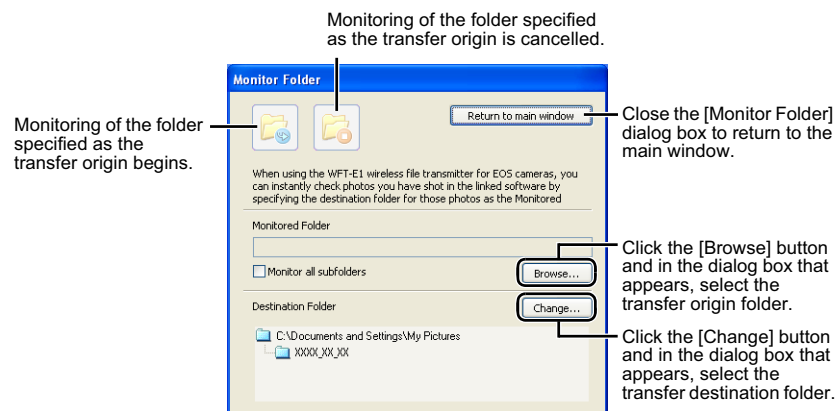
Monitoring of the folder specified as the transfer origin is cancelled.

Monitoring of the folder specified as the transfer origin begins.

Monitor Folder

Return to main window

Close the [Monitor Folder] dialog box to return to the main window.

When using the WFT-E1 wireless file transmitter for EOS cameras, you can instantly check photos you have shot in the linked software by specifying the destination folder for those photos as the Monitored

Monitored Folder

Monitor all subfolders

Browse...

Click the [Browse] button and in the dialog box that appears, select the transfer origin folder.

Destination Folder

Change...

Click the [Change] button and in the dialog box that appears, select the transfer destination folder.

C:\Documents and Settings\My Pictures

XXXX_XX_XX